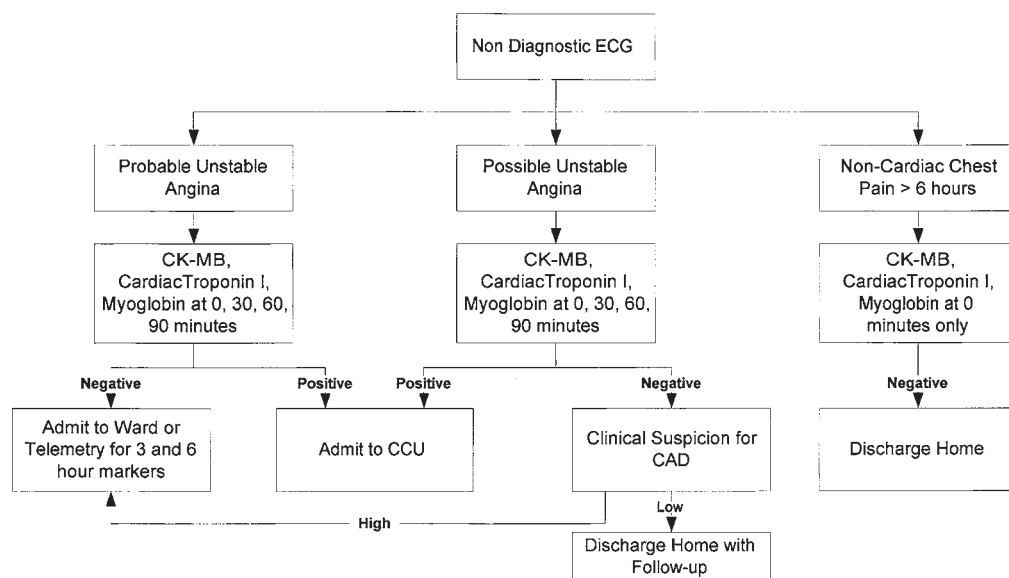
Non Diagnostic ECG

Probable Unstable Angina

Possible Unstable Angina

Non-Cardiac Chest Pain > 6 hours

CK-MB, CardiacTroponin I, Myoglobin at 0, 30, 60, 90 minutes

CK-MB, CardiacTroponin I, Myoglobin at 0, 30, 60, 90 minutes

CK-MB, CardiacTroponin I, Myoglobin at 0 minutes only

Negative

Positive

Positive

Negative

Negative

Admit to Ward or Telemetry for 3 and 6 hour markers

Admit to CCU

Clinical Suspicion for CAD

Discharge Home

High

Low

Discharge Home with Follow-up